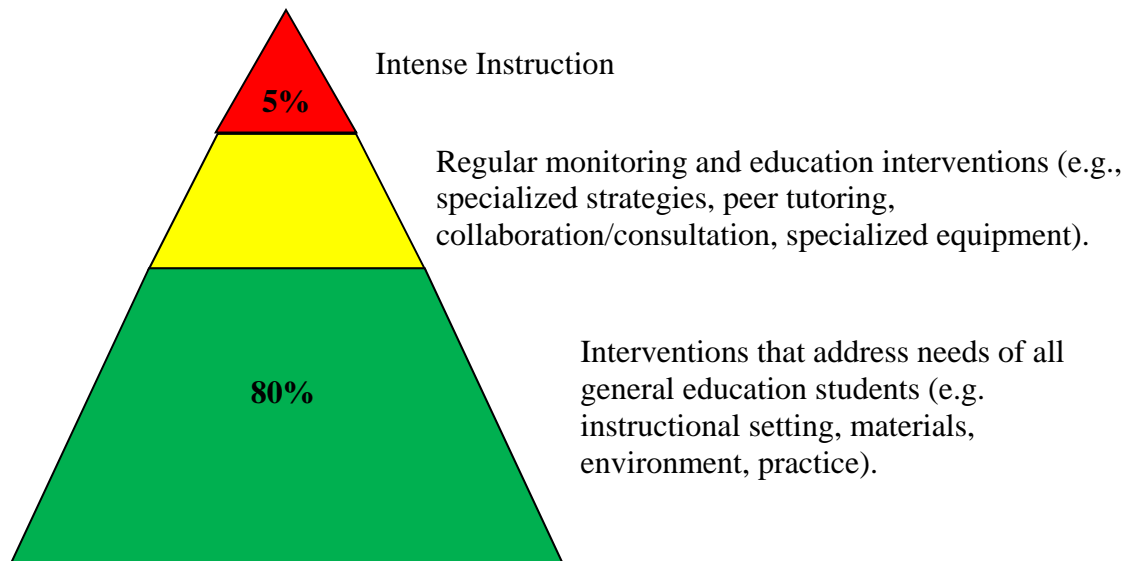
5%

Intense Instruction

Regular monitoring and education interventions (e.g., specialized strategies, peer tutoring, collaboration/consultation, specialized equipment).

80%

Interventions that address needs of all general education students (e.g. instructional setting, materials, environment, practice).